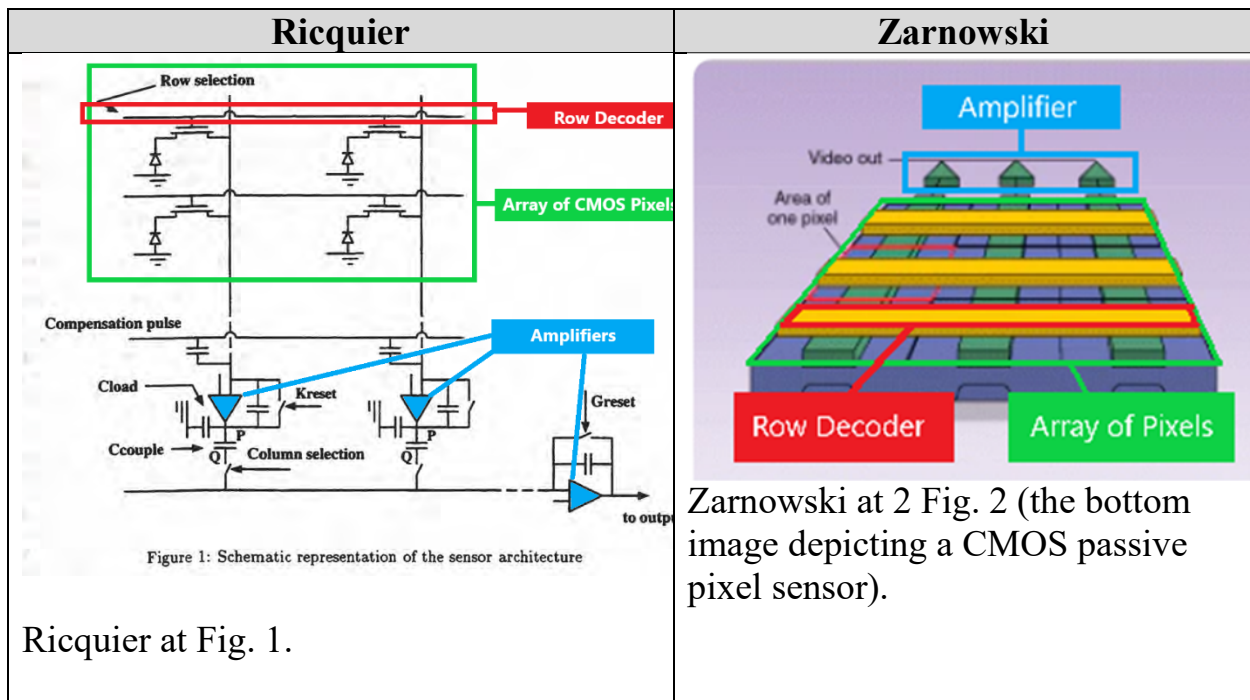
| Ricquier | Zarnowski |
|---|---|
| Row selection<br>Row Decoder<br>Array of CMOS Pixels<br>Compensation pulse<br>Amplifiers<br>Cload<br>Kreset<br>Greset<br>P<br>Q<br>Ccouple<br>Column selection<br>to outp<br>Figure 1: Schematic representation of the sensor architecture<br><br>Ricquier at Fig. 1. | Amplifier<br>Video out<br>Area of one pixel<br>Row Decoder<br>Array of Pixels<br><br>Zarnowski at 2 Fig. 2 (the bottom image depicting a CMOS passive pixel sensor). |